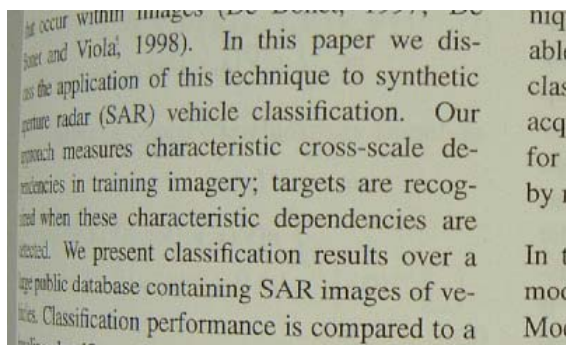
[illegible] occur within images (De Bonet, 1997; De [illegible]et and Viola, 1998). In this paper we discuss the application of this technique to synthetic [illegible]ture radar (SAR) vehicle classification. Our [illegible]ach measures characteristic cross-scale de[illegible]encies in training imagery; targets are recog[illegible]ed when these characteristic dependencies are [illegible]ted. We present classification results over a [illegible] public database containing SAR images of ve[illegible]. Classification performance is compared to a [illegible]

niq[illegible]
abl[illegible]
clas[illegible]
acq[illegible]
for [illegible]
by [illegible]

In t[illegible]
mod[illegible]
Mo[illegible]